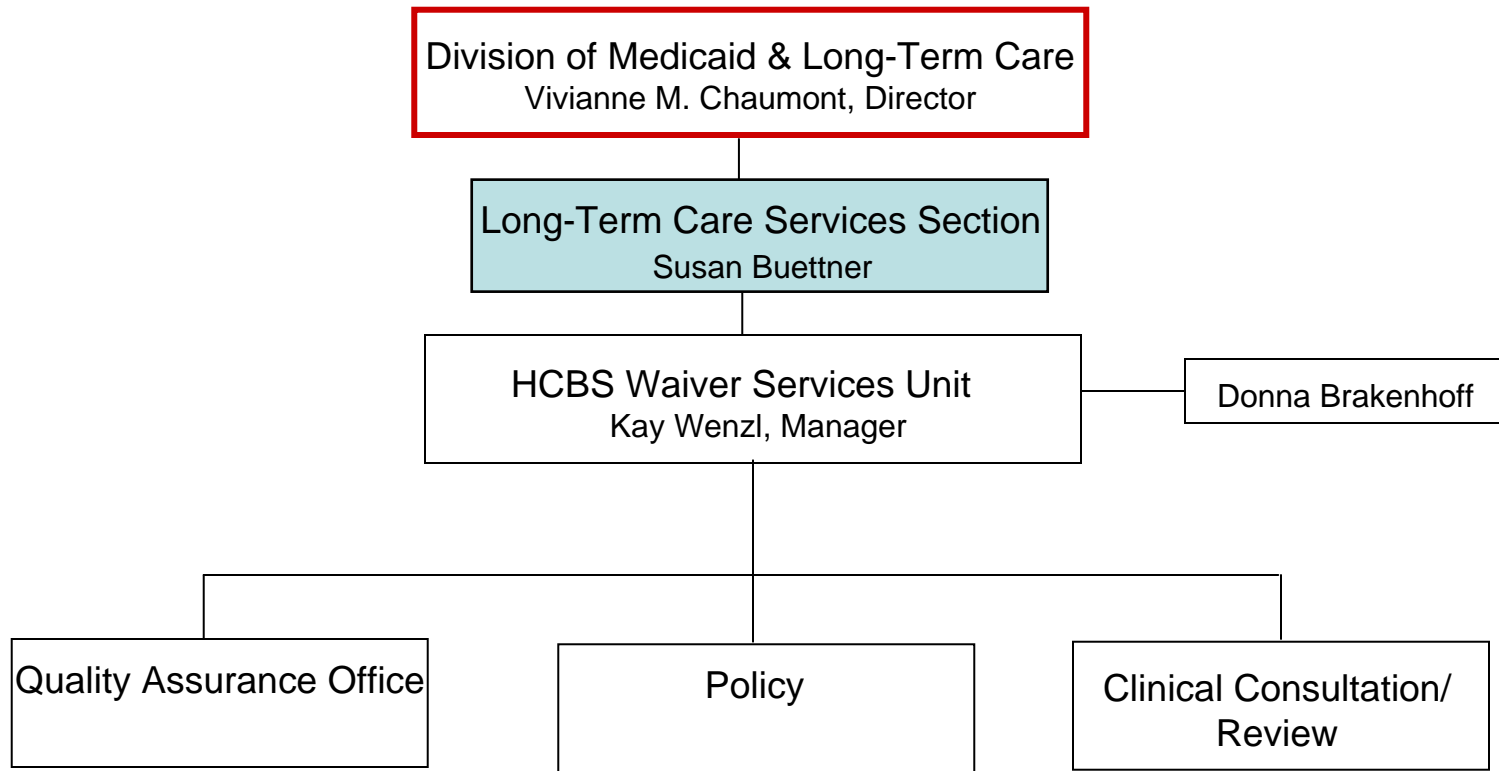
Division of Medicaid & Long-Term Care
Vivianne M. Chaumont, Director

Long-Term Care Services Section
Susan Buettner

HCBS Waiver Services Unit
Kay Wenzl, Manager

Donna Brakenhoff

Quality Assurance Office

Policy

Clinical Consultation/ Review